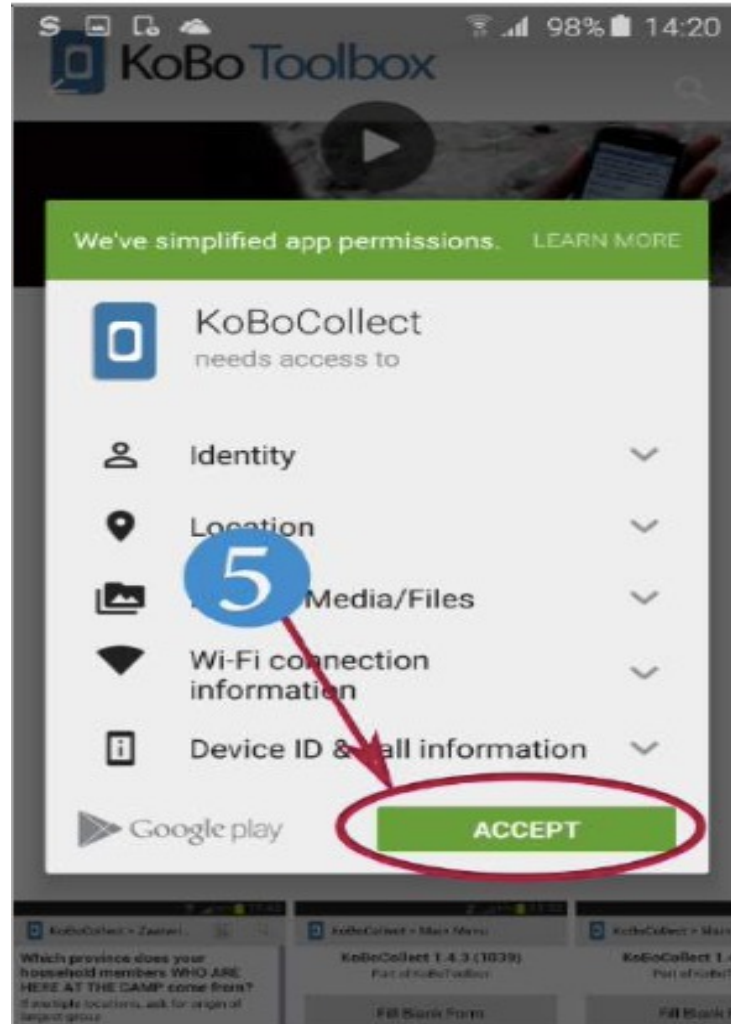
S 98% 14:20

KoBo Toolbox

We've simplified app permissions. LEARN MORE

KoBoCollect
needs access to

Identity

Location

5

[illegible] Media/Files

Wi-Fi connection information

Device ID & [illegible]all information

Google play

ACCEPT

KoBoCollect > Zaanal...

Which province does your household members WHO ARE HERE AT THE CAMP come from?

If multiple locations, ask for origin of largest group

KoBoCollect > Main Menu

KoBoCollect 1.4.3 (1039)

Part of KoBoToolbox

Fill Blank Form

KoBoCollect > Main

KoBoCollect 1.

Part of KoBoT

Fill Blank